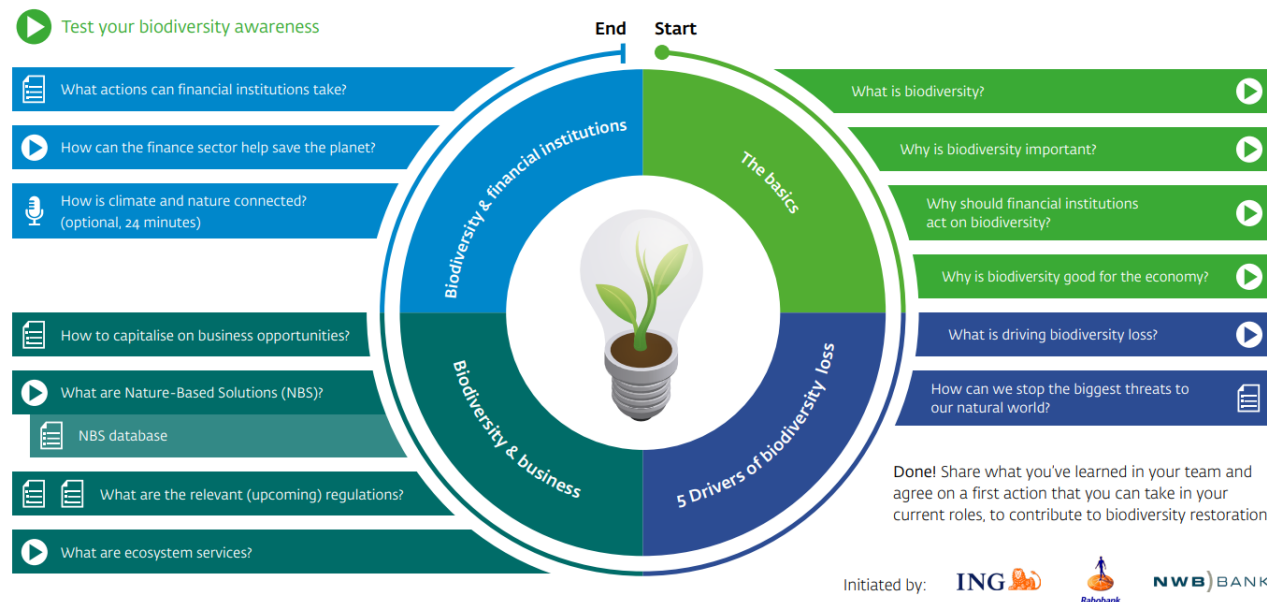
Test your biodiversity awareness

End
Start

What actions can financial institutions take?

How can the finance sector help save the planet?

How is climate and nature connected? (optional, 24 minutes)

How to capitalise on business opportunities?

What are Nature-Based Solutions (NBS)?

NBS database

What are the relevant (upcoming) regulations?

What are ecosystem services?

Biodiversity & financial institutions

The basics

Biodiversity & business

5 Drivers of biodiversity loss

What is biodiversity?

Why is biodiversity important?

Why should financial institutions act on biodiversity?

Why is biodiversity good for the economy?

What is driving biodiversity loss?

How can we stop the biggest threats to our natural world?

Done! Share what you've learned in your team and agree on a first action that you can take in your current roles, to contribute to biodiversity restoration

Initiated by: ING Rabobank NWB BANK